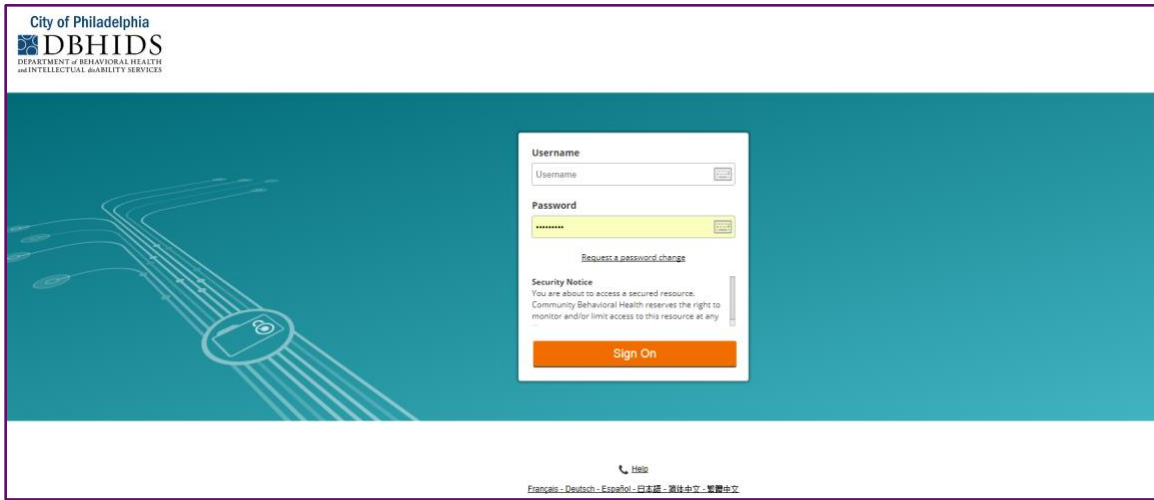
City of Philadelphia
DBHIDS
DEPARTMENT of BEHAVIORAL HEALTH and INTELLECTUAL disABILITY SERVICES

Username
Username
Password
••••••••••
Request a password change
Security Notice
You are about to access a secured resource. Community Behavioral Health reserves the right to monitor and/or limit access to this resource at any
Sign On

Help
Français - Deutsch - Español - 日本語 - 简体中文 - 繁體中文